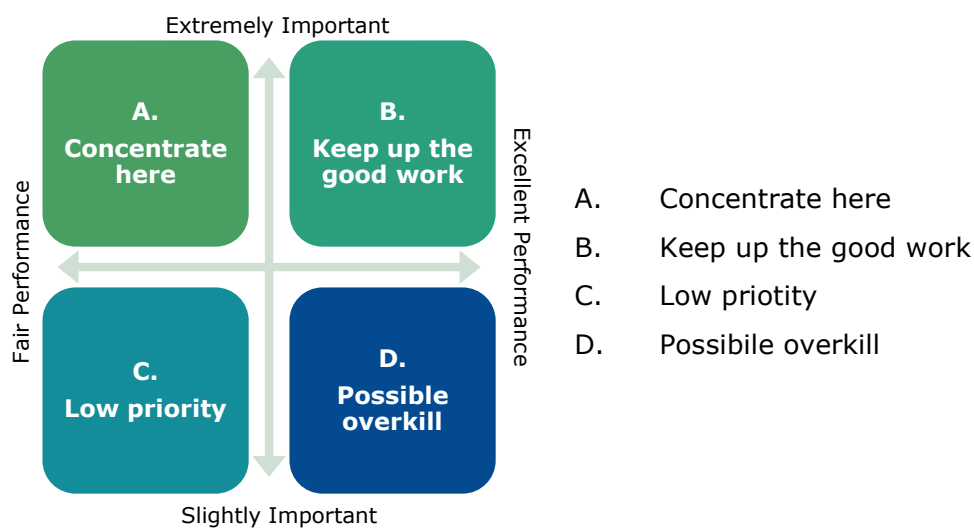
Extremely Important

Fair Performance

A.
Concentrate here

B.
Keep up the good work

Excellent Performance

C.
Low priority

D.
Possible overkill

Slightly Important

A. Concentrate here
B. Keep up the good work
C. Low priotity
D. Possibile overkill